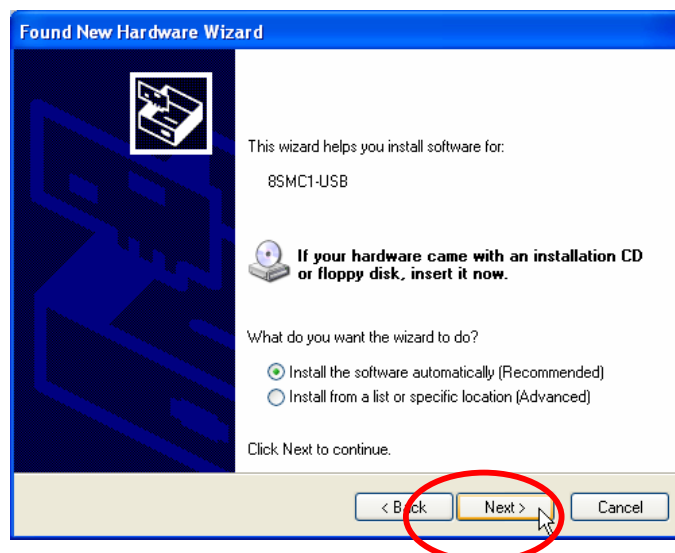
Found New Hardware Wizard

This wizard helps you install software for:

8SMC1-USB

If your hardware came with an installation CD or floppy disk, insert it now.

What do you want the wizard to do?

Install the software automatically (Recommended)

Install from a list or specific location (Advanced)

Click Next to continue.

< Back

Next >

Cancel